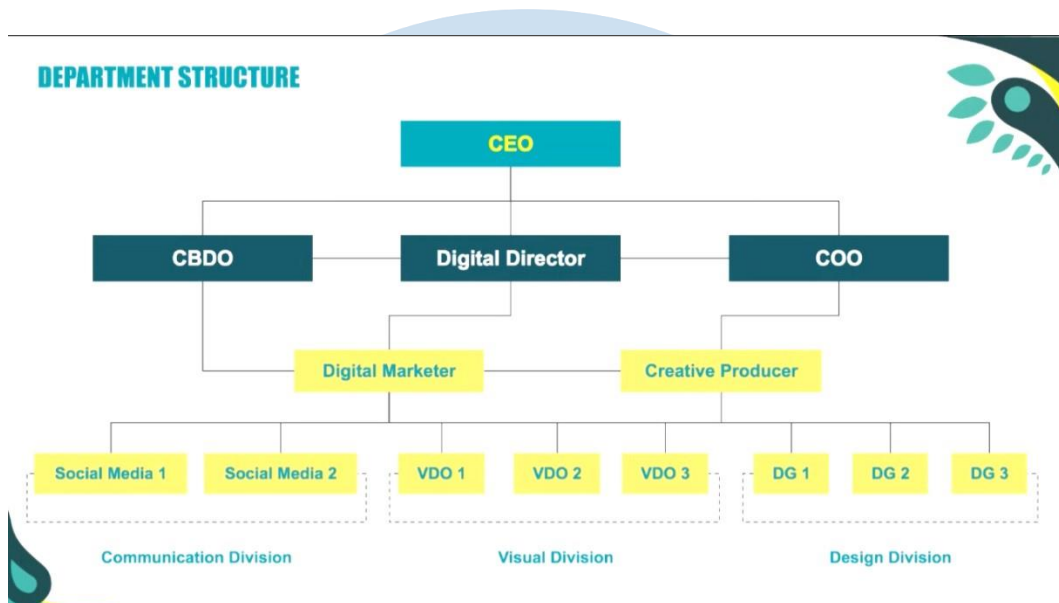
DEPARTMENT STRUCTURE

CEO

CBDO

Digital Director

COO

Digital Marketer

Creative Producer

Social Media 1

Social Media 2

VDO 1

VDO 2

VDO 3

DG 1

DG 2

DG 3

Communication Division

Visual Division

Design Division